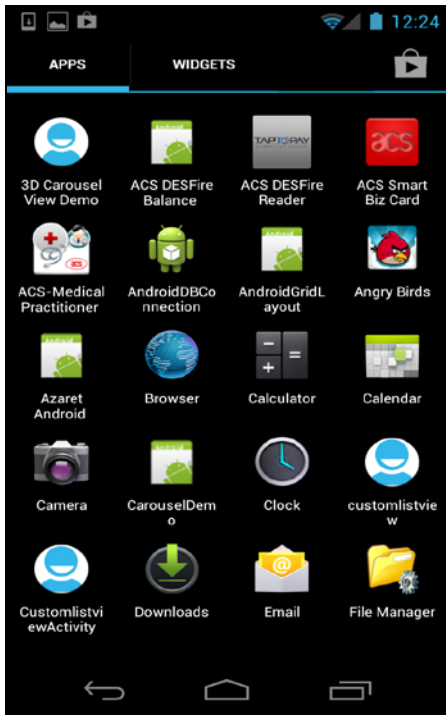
12:24

APPS

WIDGETS

3D Carousel View Demo

ACS DESFire Balance

TAPTOPAY

ACS DESFire Reader

acs

ACS Smart Biz Card

ACS

ACS-Medical Practitioner

AndroidDBConnection

AndroidGridLayout

Angry Birds

Azaret Android

Browser

Calculator

Calendar

Camera

CarouselDemo

Clock

customlistview

CustomlistviewActivity

Downloads

Email

File Manager